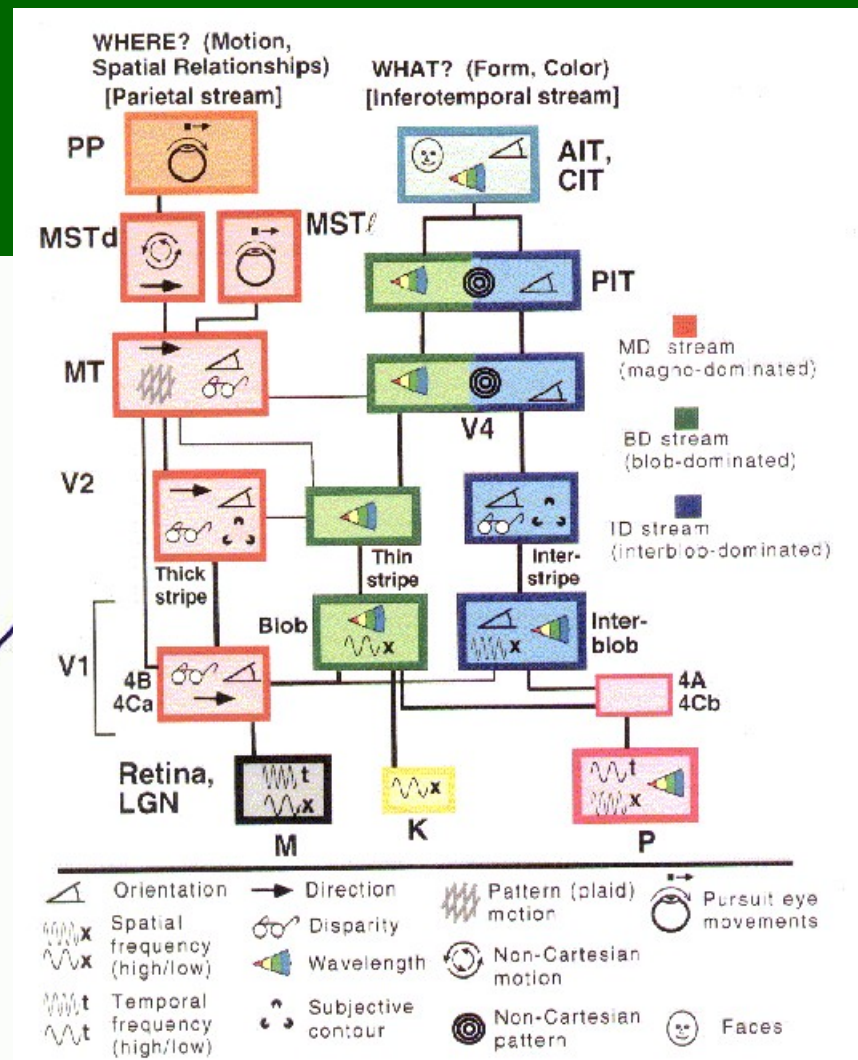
WHERE? (Motion, Spatial Relationships) [Parietal stream]

WHAT? (Form, Color) [Inferotemporal stream]

PP

AIT, CIT

MSTd

MSTℓ

PIT

MT

MD stream (magno-dominated)

V4

BD stream (blob-dominated)

V2

ID stream (interblob-dominated)

Thin stripe

Inter-stripe

Thick stripe

Blob

x

Inter-blob

x

V1

4B 4Ca

4A 4Cb

Retina, LGN

t

x

x

t

x

M

K

P

Orientation

Direction

Pattern (plaid) motion

Pursuit eye movements

x x Spatial frequency (high/low)

Disparity

Wavelength

Non-Cartesian motion

t t Temporal frequency (high/low)

Subjective contour

Non-Cartesian pattern

Faces